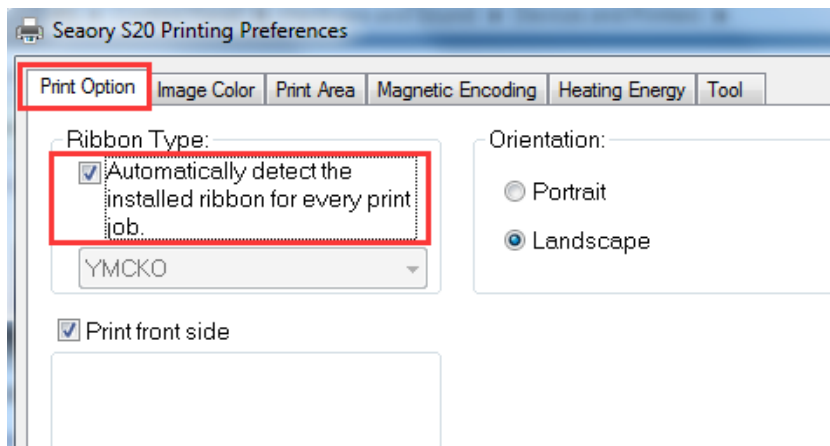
Seaory S20 Printing Preferences

Print Option | Image Color | Print Area | Magnetic Encoding | Heating Energy | Tool

Ribbon Type:

Automatically detect the installed ribbon for every print job.

YMCKO

Orientation:

Portrait

Landscape

Print front side